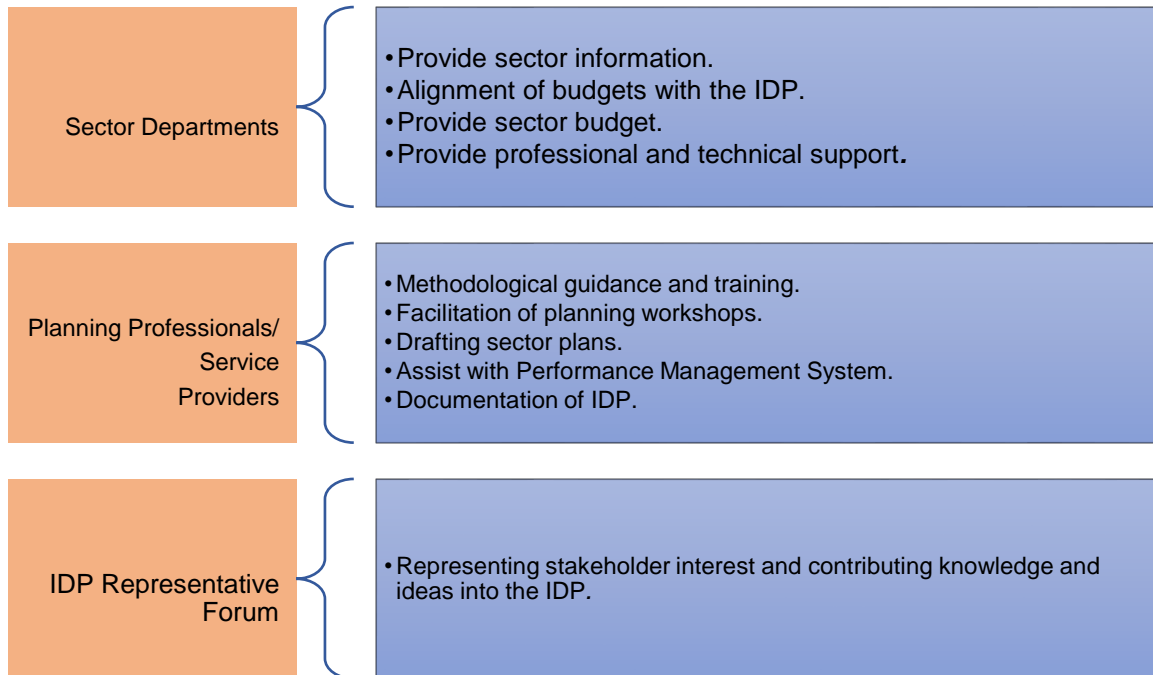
Sector Departments

• Provide sector information.
• Alignment of budgets with the IDP.
• Provide sector budget.
• Provide professional and technical support.

Planning Professionals/ Service Providers

• Methodological guidance and training.
• Facilitation of planning workshops.
• Drafting sector plans.
• Assist with Performance Management System.
• Documentation of IDP.

IDP Representative Forum

• Representing stakeholder interest and contributing knowledge and ideas into the IDP.